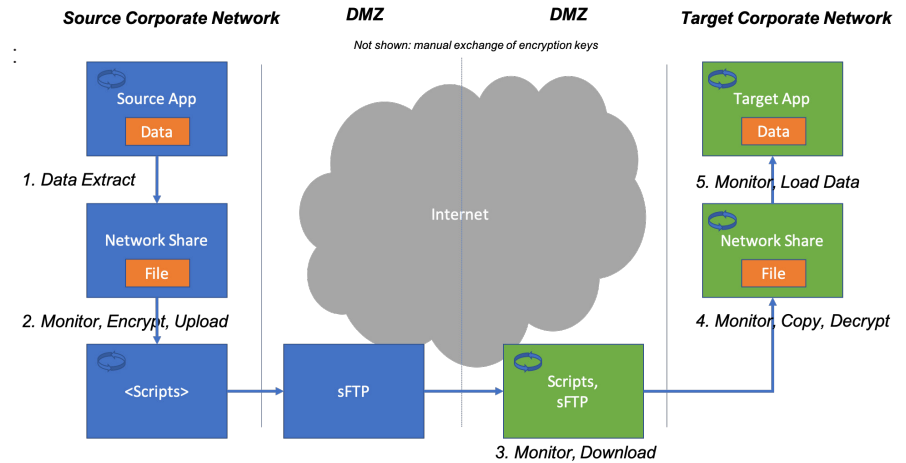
Source Corporate Network

DMZ

DMZ

Target Corporate Network

Not shown: manual exchange of encryption keys

:

Source App

Data

1. Data Extract

Network Share

File

2. Monitor, Encrypt, Upload

<Scripts>

sFTP

Internet

Scripts, sFTP

3. Monitor, Download

Target App

Data

5. Monitor, Load Data

Network Share

File

4. Monitor, Copy, Decrypt